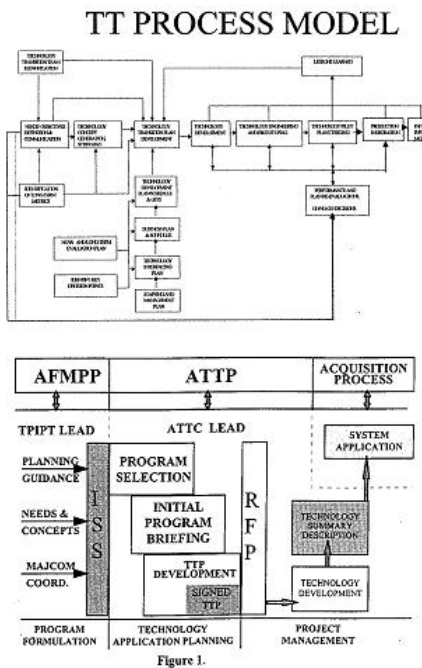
TT PROCESS MODEL

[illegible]

AFMPP

ATTP

ACQUISITION PROCESS

TPIPT LEAD

ATTC LEAD

PLANNING GUIDANCE

NEEDS & CONCEPTS

MAJCOM COORD.

I S S

PROGRAM SELECTION

INITIAL PROGRAM BRIEFING

TTP DEVELOPMENT

SIGNED TTP

R F P

SYSTEM APPLICATION

TECHNOLOGY SUMMARY DESCRIPTION

TECHNOLOGY DEVELOPMENT

PROGRAM FORMULATION

TECHNOLOGY APPLICATION PLANNING

PROJECT MANAGEMENT

Figure 1.